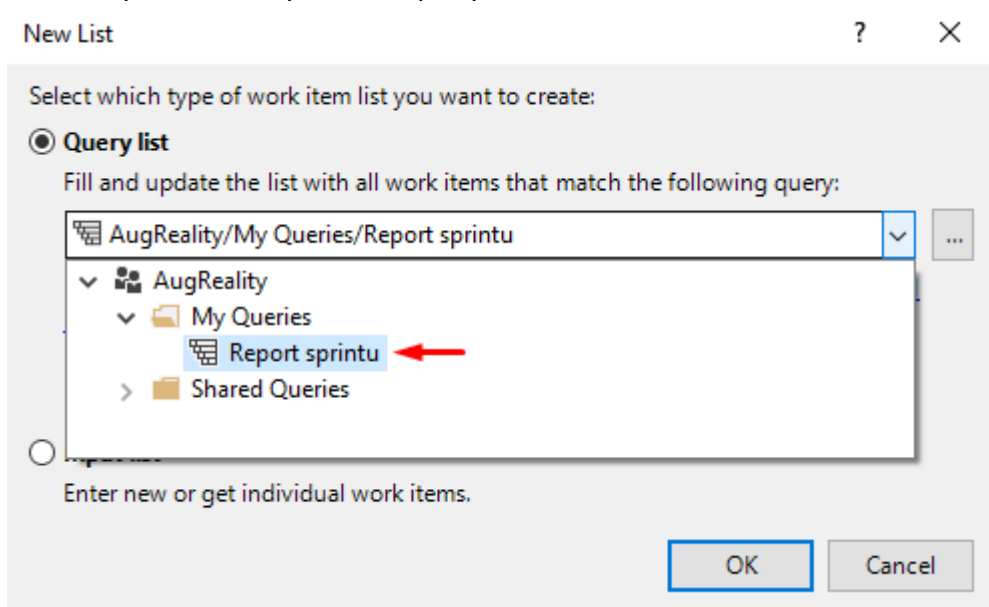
New List ? ×

Select which type of work item list you want to create:

Query list

Fill and update the list with all work items that match the following query:

AugReality/My Queries/Report sprintu

...

AugReality

My Queries

Report sprintu

Shared Queries

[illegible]

Enter new or get individual work items.

OK

Cancel